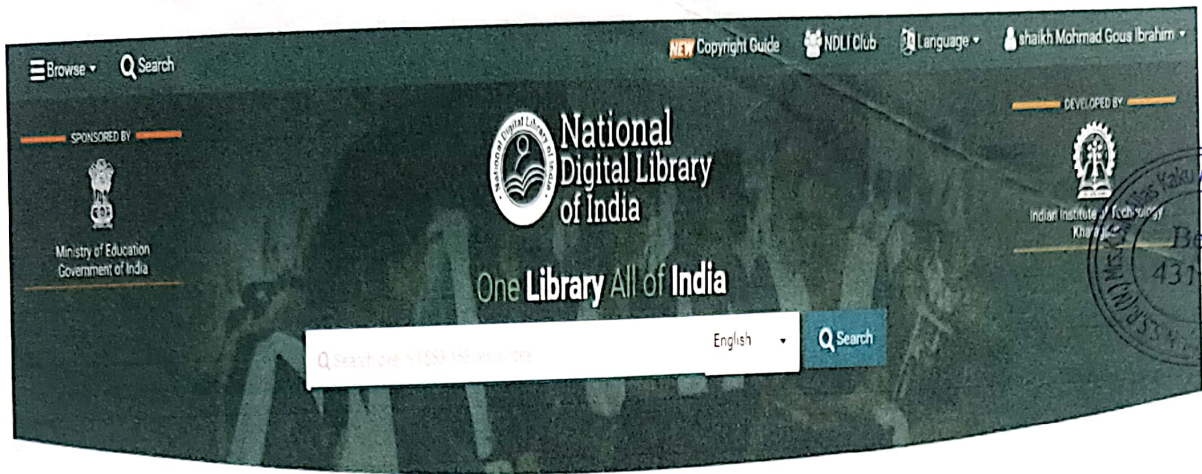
Browse ▾ Search

NEW Copyright Guide NDLI Club Language ▾ shaikh Mohmad Gous Ibrahim ▾

SPONSORED BY

Ministry of Education Government of India

National Digital Library of India

National Digital Library of India

One Library All of India

DEVELOPED BY

Indian Institute of Technology Kharagpur

Search over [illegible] resources

English ▾

Search

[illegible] Be 431